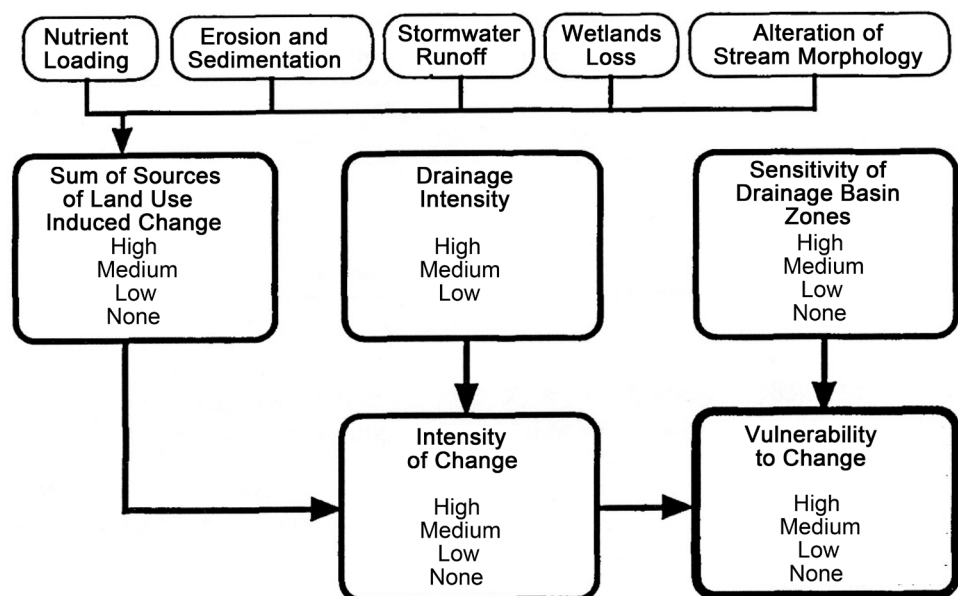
Nutrient Loading

Erosion and Sedimentation

Stormwater Runoff

Wetlands Loss

Alteration of Stream Morphology

Sum of Sources of Land Use Induced Change
High
Medium
Low
None

Drainage Intensity
High
Medium
Low

Sensitivity of Drainage Basin Zones
High
Medium
Low
None

Intensity of Change
High
Medium
Low
None

Vulnerability to Change
High
Medium
Low
None